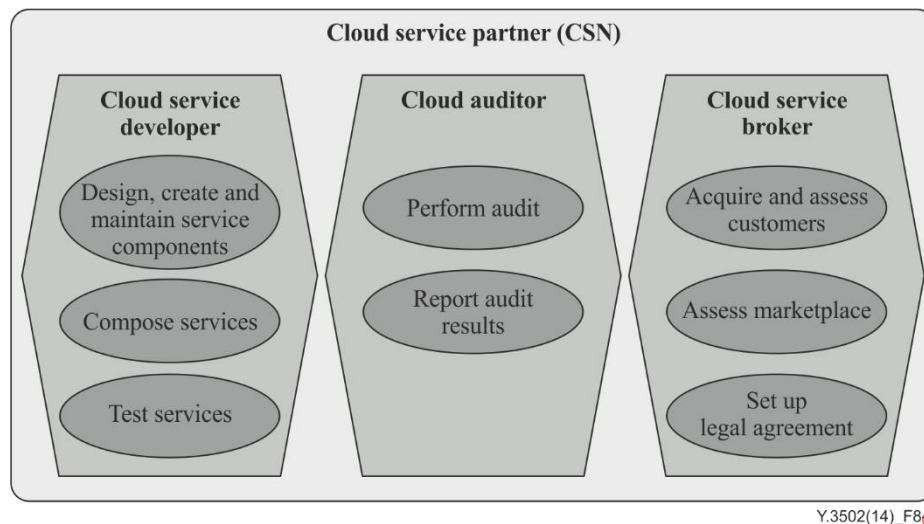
Cloud service partner (CSN)

Cloud service developer

Design, create and maintain service components

Compose services

Test services

Cloud auditor

Perform audit

Report audit results

Cloud service broker

Acquire and assess customers

Assess marketplace

Set up legal agreement

Y.3502(14)_F8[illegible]